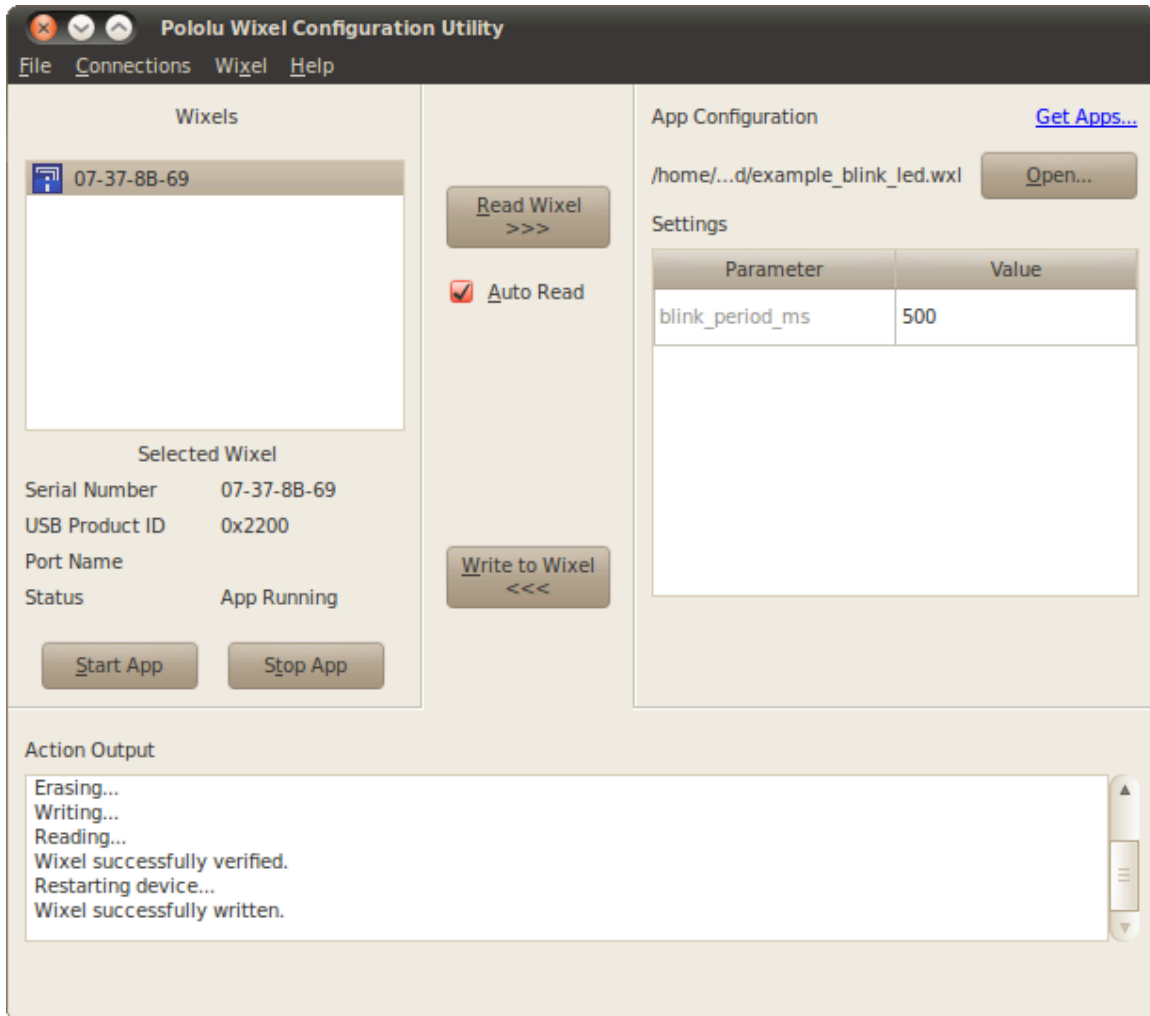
Pololu Wixel Configuration Utility

File Connections Wixel Help

Wixels

07-37-8B-69

Selected Wixel

Serial Number 07-37-8B-69

USB Product ID 0x2200

Port Name

Status App Running

Start App

Stop App

Read Wixel >>>

Auto Read

Write to Wixel <<<

App Configuration

Get Apps...

/home/...d/example_blink_led.wxl

Open...

Settings

| Parameter | Value |
|---|---|
| blink_period_ms | 500 |

Action Output

Erasing...
Writing...
Reading...
Wixel successfully verified.
Restarting device...
Wixel successfully written.